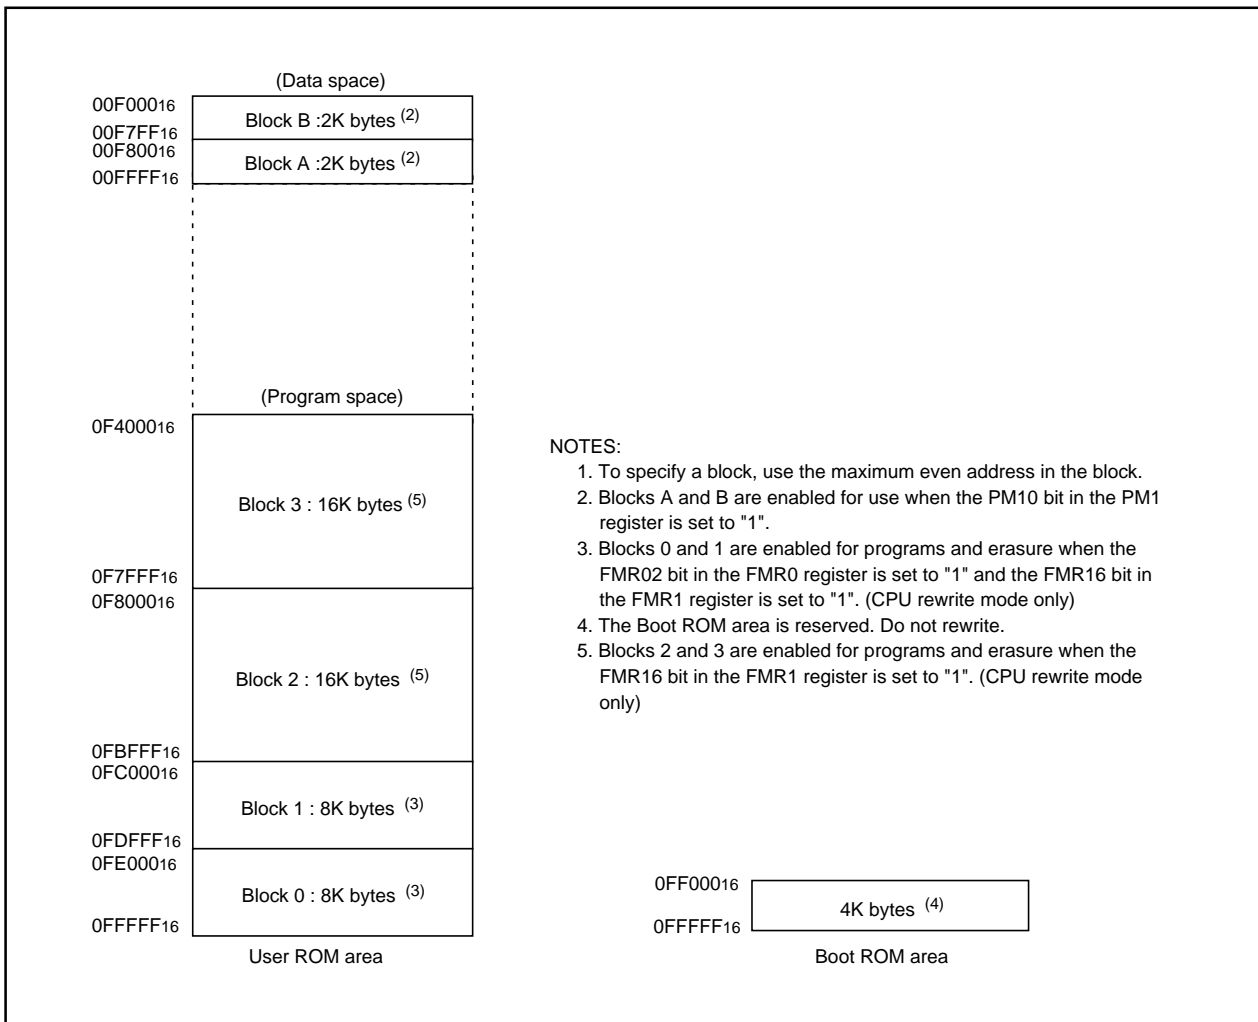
(Data space)

$00F000_{16}$

Block B :2K bytes $^{(2)}$

$00F7FF_{16}$

$00F800_{16}$

Block A :2K bytes $^{(2)}$

$00FFFF_{16}$

(Program space)

$0F4000_{16}$

Block 3 : 16K bytes $^{(5)}$

$0F7FFF_{16}$

$0F8000_{16}$

Block 2 : 16K bytes $^{(5)}$

$0FBFFF_{16}$

$0FC000_{16}$

Block 1 : 8K bytes $^{(3)}$

$0FDFFF_{16}$

$0FE000_{16}$

Block 0 : 8K bytes $^{(3)}$

$0FFFFF_{16}$

User ROM area

NOTES:
1. To specify a block, use the maximum even address in the block.
2. Blocks A and B are enabled for use when the PM10 bit in the PM1 register is set to "1".
3. Blocks 0 and 1 are enabled for programs and erasure when the FMR02 bit in the FMR0 register is set to "1" and the FMR16 bit in the FMR1 register is set to "1". (CPU rewrite mode only)
4. The Boot ROM area is reserved. Do not rewrite.
5. Blocks 2 and 3 are enabled for programs and erasure when the FMR16 bit in the FMR1 register is set to "1". (CPU rewrite mode only)

$0FF000_{16}$

4K bytes $^{(4)}$

$0FFFFF_{16}$

Boot ROM area